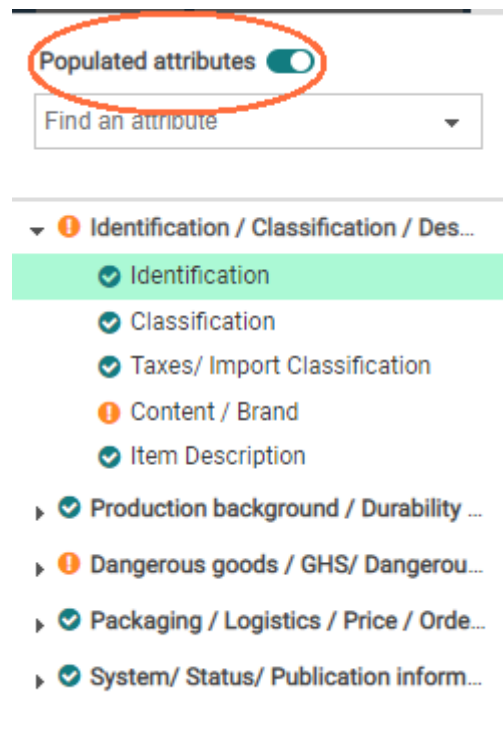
Populated attributes

Find an attribute

Identification / Classification / Des...

Identification

Classification

Taxes/ Import Classification

Content / Brand

Item Description

Production background / Durability ...

Dangerous goods / GHS/ Dangerou...

Packaging / Logistics / Price / Orde...

System/ Status/ Publication inform...